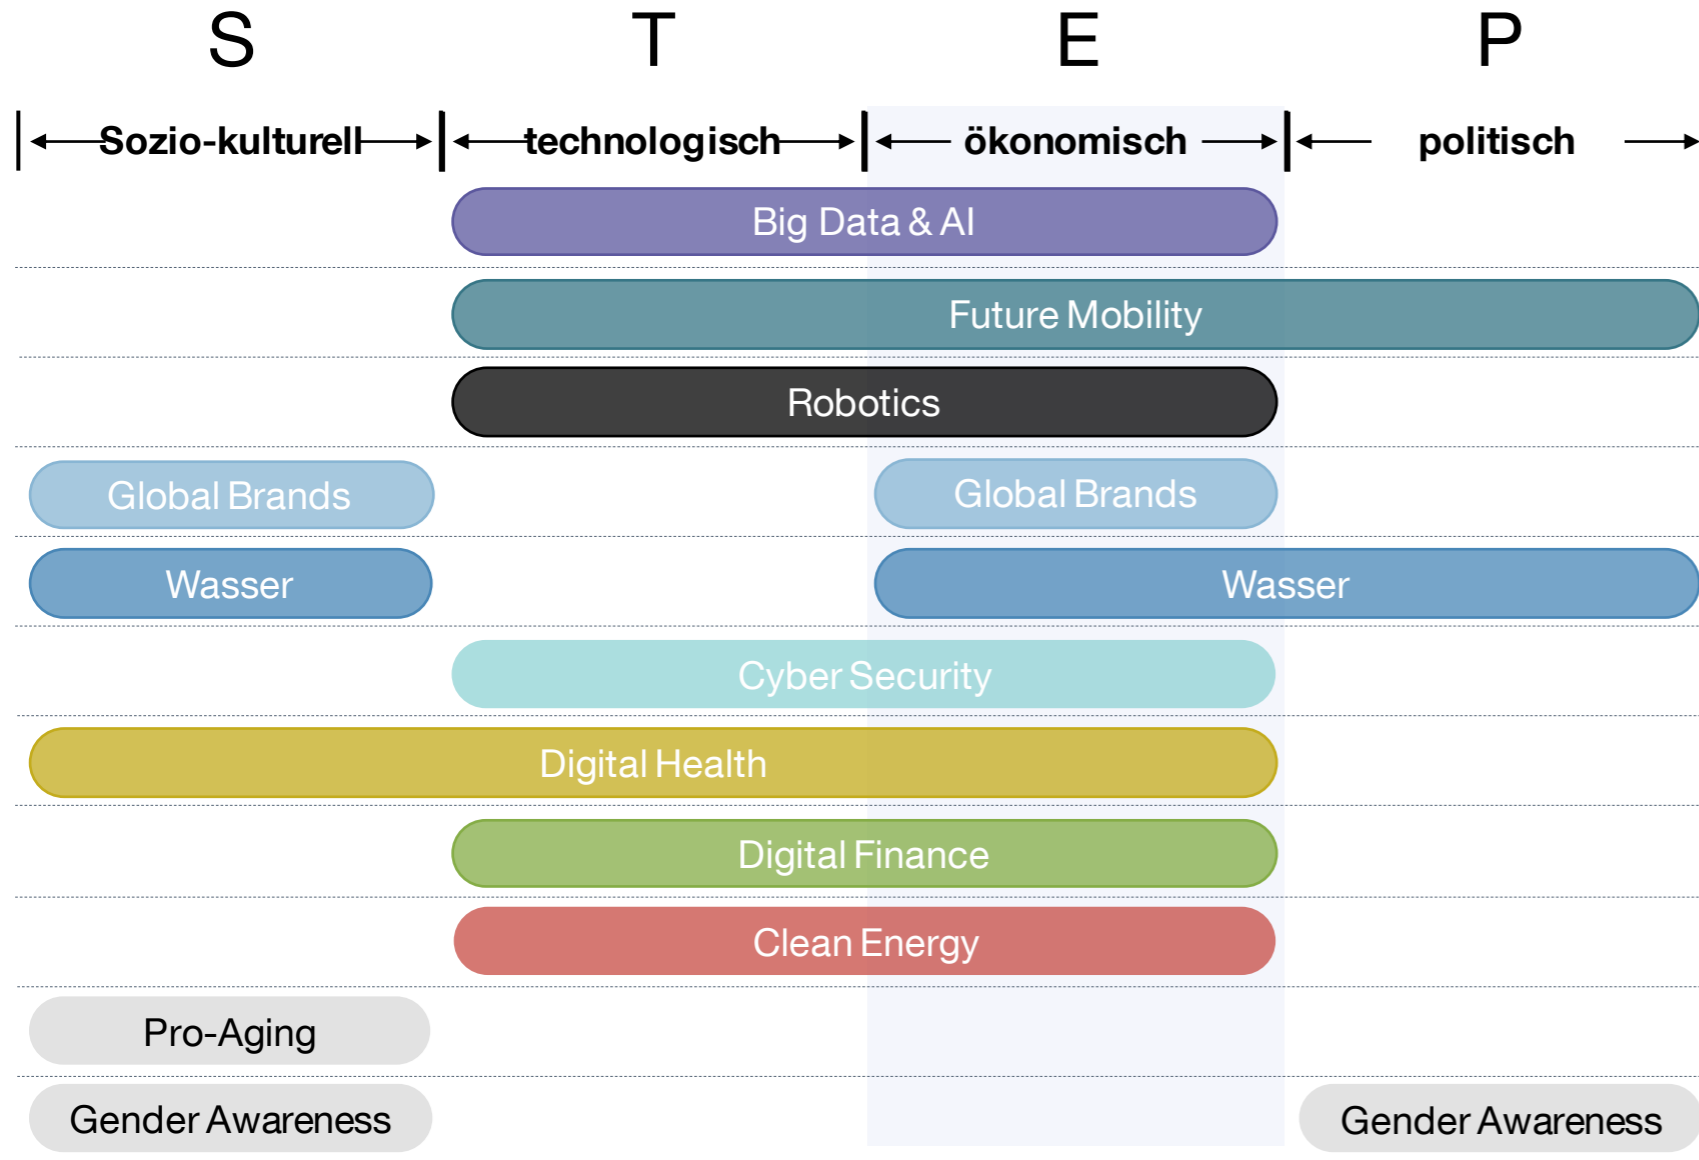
S T E P

Sozio-kulturell technologisch ökonomisch politisch

Big Data & AI

Future Mobility

Robotics

Global Brands Global Brands

Wasser Wasser

Cyber Security

Digital Health

Digital Finance

Clean Energy

Pro-Aging

Gender Awareness Gender Awareness